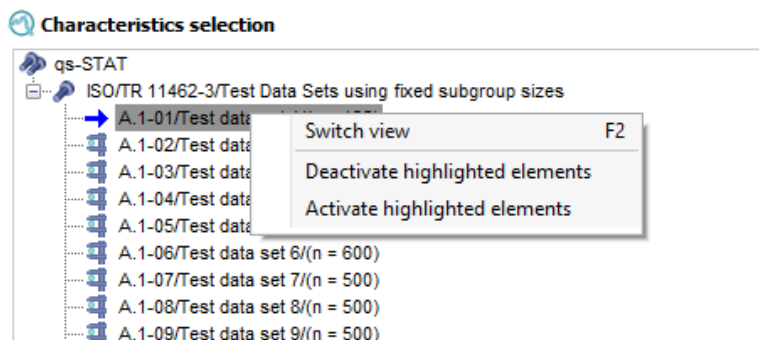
Characteristics selection

qs-STAT
ISO/TR 11462-3/Test Data Sets using fixed subgroup sizes
A.1-01/Test data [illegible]
A.1-02/Test data
A.1-03/Test data
A.1-04/Test data
A.1-05/Test data
A.1-06/Test data set 6/(n = 600)
A.1-07/Test data set 7/(n = 500)
A.1-08/Test data set 8/(n = 500)
A.1-09/Test data set 9/(n = 500)

Switch view F2
Deactivate highlighted elements
Activate highlighted elements